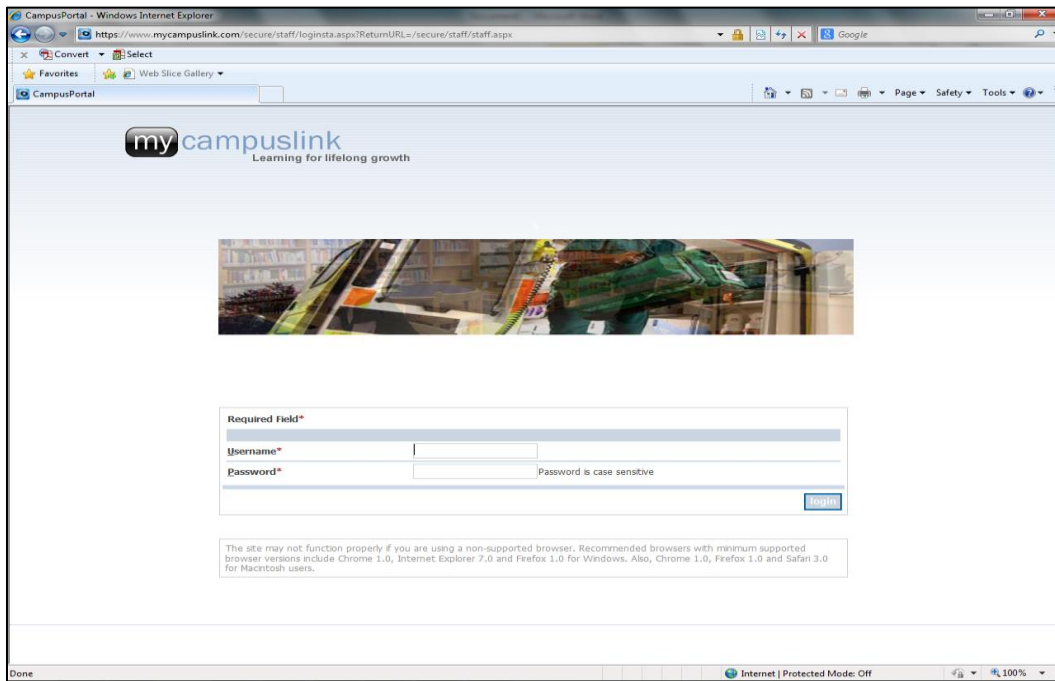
CampusPortal - Windows Internet Explorer

https://www.mycampuslink.com/secure/staff/loginsta.aspx?ReturnURL=/secure/staff/staff.aspx

Google

Convert Select

Favorites Web Slice Gallery

CampusPortal

Page Safety Tools

my campuslink
Learning for lifelong growth

Required Field*

Username*

Password* Password is case sensitive

login

The site may not function properly if you are using a non-supported browser. Recommended browsers with minimum supported browser versions include Chrome 1.0, Internet Explorer 7.0 and Firefox 1.0 for Windows. Also, Chrome 1.0, Firefox 1.0 and Safari 3.0 for Macintosh users.

Done

Internet | Protected Mode: Off

100%